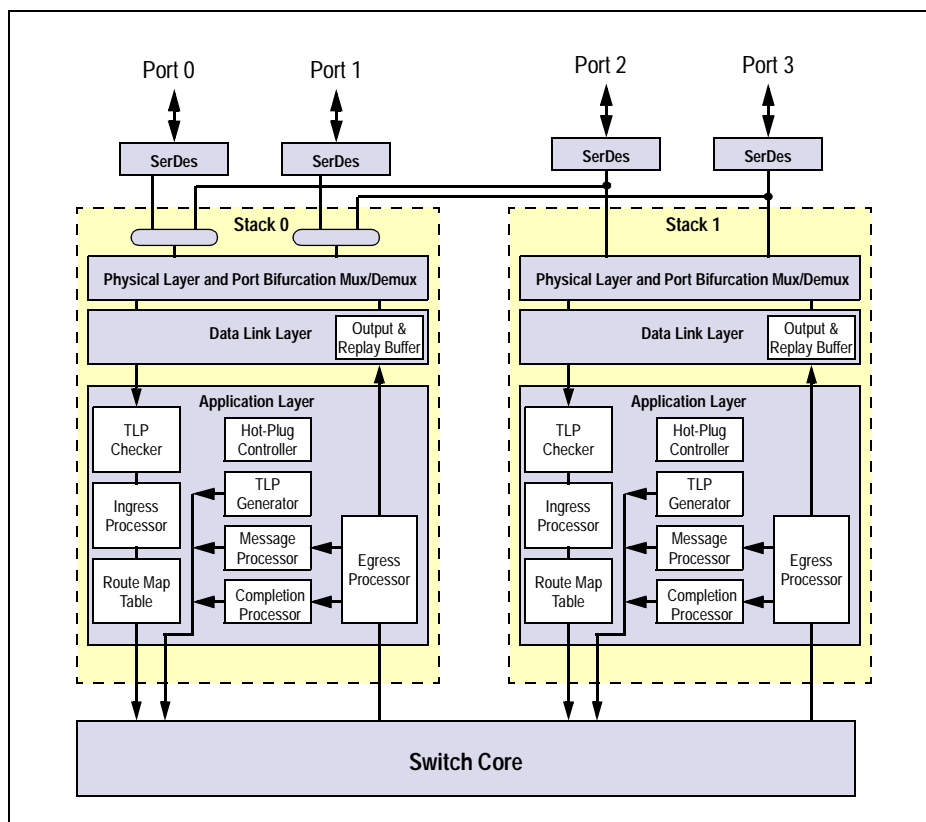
Port 0

Port 1

Port 2

Port 3

SerDes

SerDes

SerDes

SerDes

Stack 0

Physical Layer and Port Bifurcation Mux/Demux

Data Link Layer

Output & Replay Buffer

Application Layer

TLP Checker

Hot-Plug Controller

Ingress Processor

TLP Generator

Message Processor

Egress Processor

Route Map Table

Completion Processor

Stack 1

Physical Layer and Port Bifurcation Mux/Demux

Data Link Layer

Output & Replay Buffer

Application Layer

TLP Checker

Hot-Plug Controller

Ingress Processor

TLP Generator

Message Processor

Egress Processor

Route Map Table

Completion Processor

Switch Core